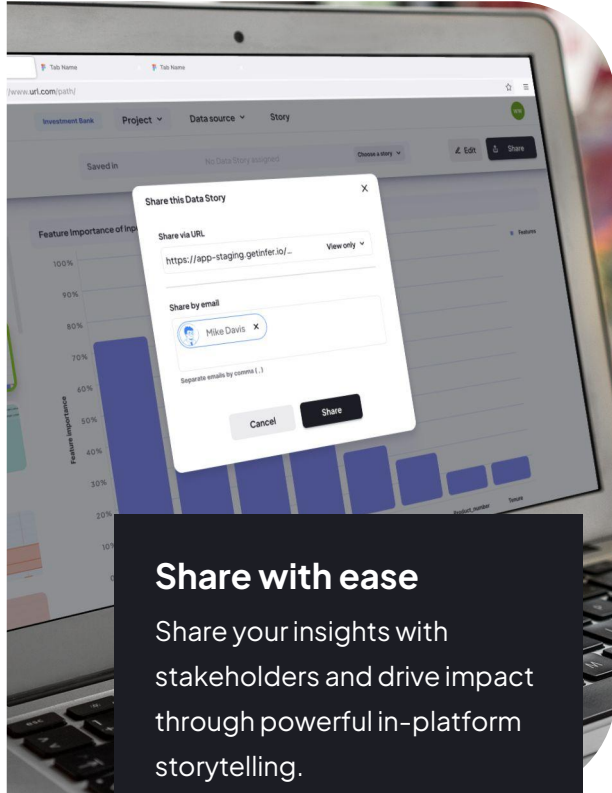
Tab Name

Tab Name

/www.url.com/path/

Investment Bank

Project

Data source

Story

Saved in

No Data Story assigned

Choose a story

Edit

Share

Feature Importance of Inp

Features

100%

90%

80%

70%

60%

50%

40%

30%

20%

10%

Feature importance

Product_number

Tenure

Share this Data Story

Share via URL

https://app-staging.getinfer.io/...

View only

Share by email

Mike Davis

Separate emails by comma ( , )

Cancel

Share

Share with ease

Share your insights with stakeholders and drive impact through powerful in-platform storytelling.